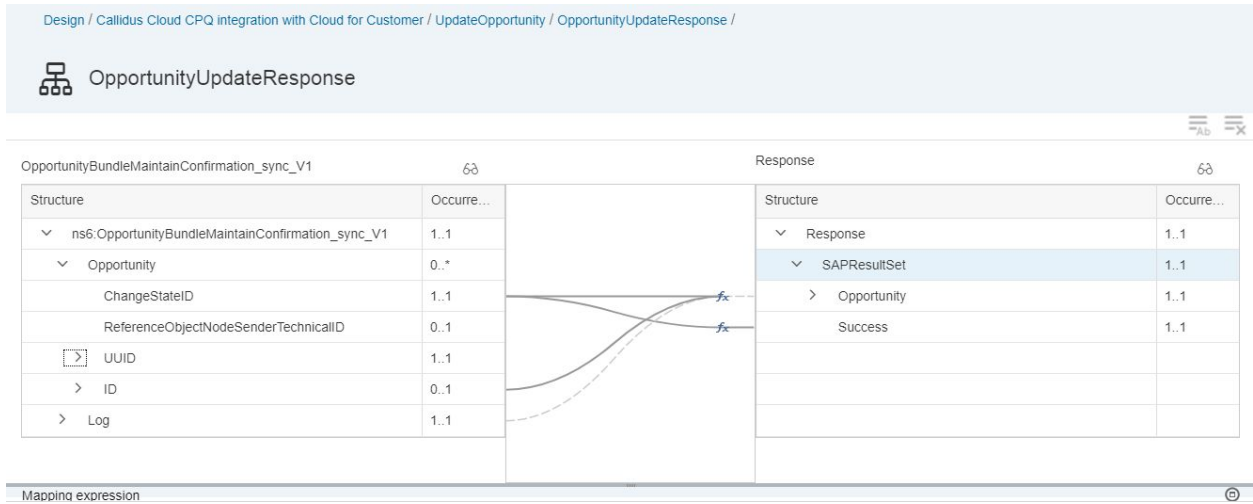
Design / Callidus Cloud CPQ integration with Cloud for Customer / UpdateOpportunity / OpportunityUpdateResponse /

OpportunityUpdateResponse

OpportunityBundleMaintainConfirmation_sync_V1

| Structure | Occurre... |
|---|---|
| ns6:OpportunityBundleMaintainConfirmation_sync_V1 | 1..1 |
| Opportunity | 0..* |
| ChangeStateID | 1..1 |
| ReferenceObjectNodeSenderTechnicalID | 0..1 |
| UUID | 1..1 |
| ID | 0..1 |
| Log | 1..1 |

Response

| Structure | Occurre... |
|---|---|
| Response | 1..1 |
| SAPResultSet | 1..1 |
| Opportunity | 1..1 |
| Success | 1..1 |

Mapping expression